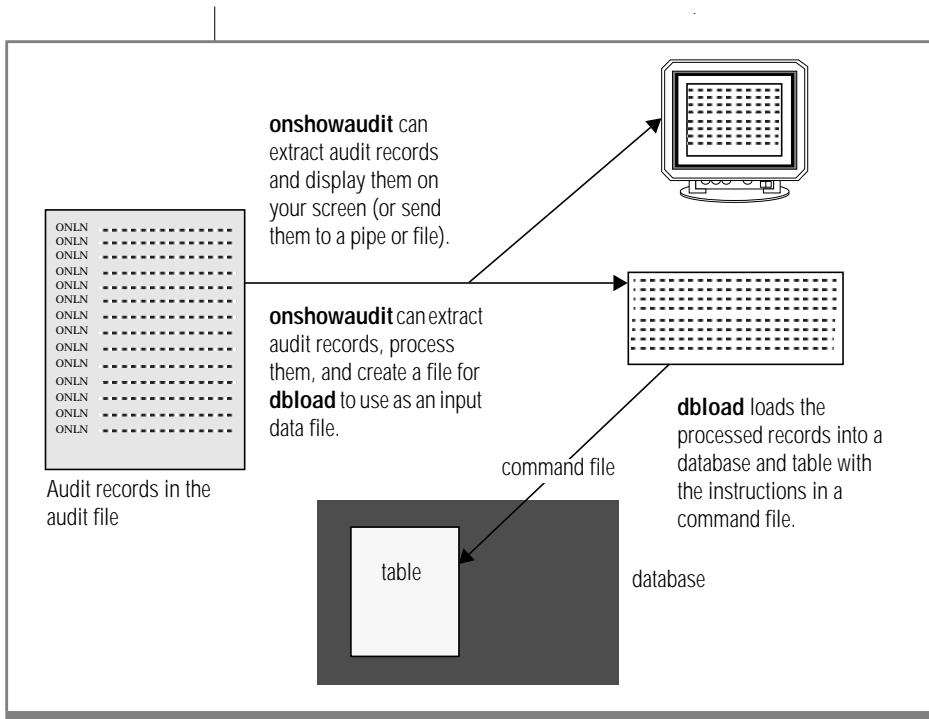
onshowaudit can extract audit records and display them on your screen (or send them to a pipe or file).

ONLN
ONLN
ONLN
ONLN
ONLN
ONLN
ONLN
ONLN
ONLN
ONLN
ONLN
ONLN
ONLN
ONLN

onshowaudit can extract audit records, process them, and create a file for dbload to use as an input data file.

Audit records in the audit file

command file

dbload loads the processed records into a database and table with the instructions in a command file.

table

database